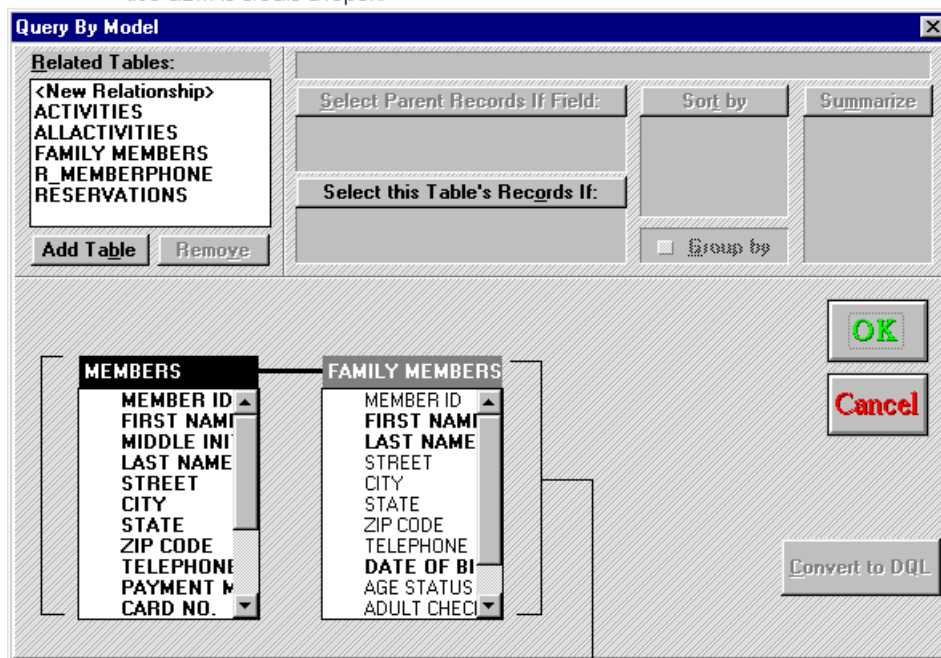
Query By Model

Related Tables:

<New Relationship>
ACTIVITIES
ALLACTIVITIES
FAMILY MEMBERS
R_MEMBERPHONE
RESERVATIONS

Add Table
Remove

Select Parent Records If Field:
Sort by
Summarize
Select this Table's Records If:
Group by

OK
Cancel

MEMBERS
MEMBER ID
FIRST NAM
MIDDLE INI
LAST NAME
STREET
CITY
STATE
ZIP CODE
TELEPHONE
PAYMENT M
CARD NO.

FAMILY MEMBERS
MEMBER ID
FIRST NAM
LAST NAME
STREET
CITY
STATE
ZIP CODE
TELEPHONE
DATE OF BI
AGE STATUS
ADULT CHEC

Convert to DQL